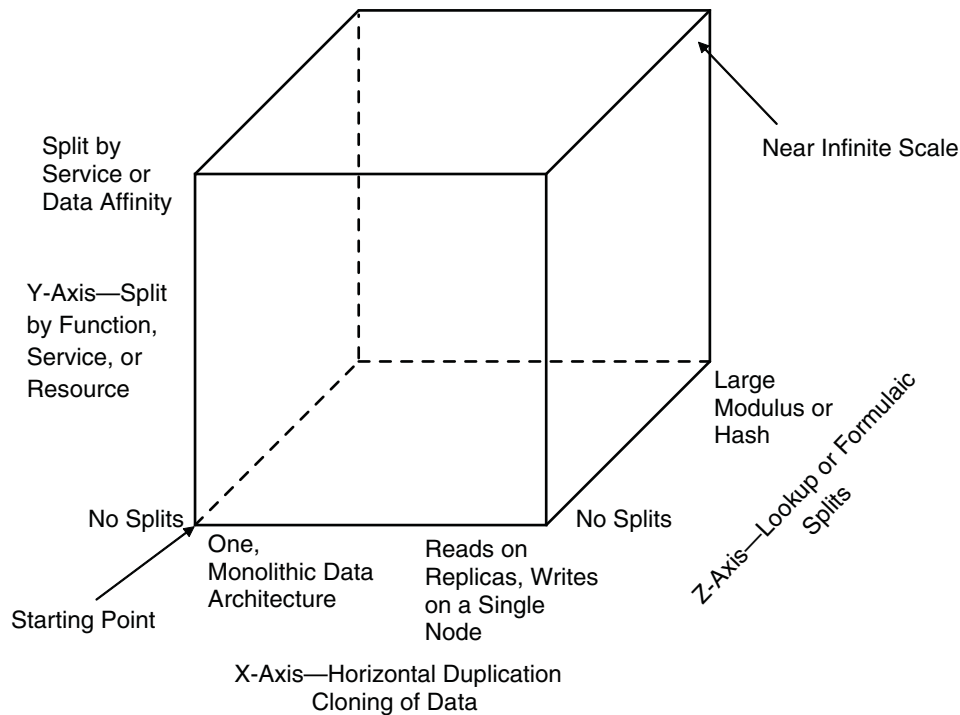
Near Infinite Scale

Split by Service or Data Affinity

Y-Axis—Split by Function, Service, or Resource

Large Modulus or Hash

Z-Axis—Lookup or Formulaic Splits

No Splits

No Splits

One, Monolithic Data Architecture

Reads on Replicas, Writes on a Single Node

Starting Point

X-Axis—Horizontal Duplication Cloning of Data